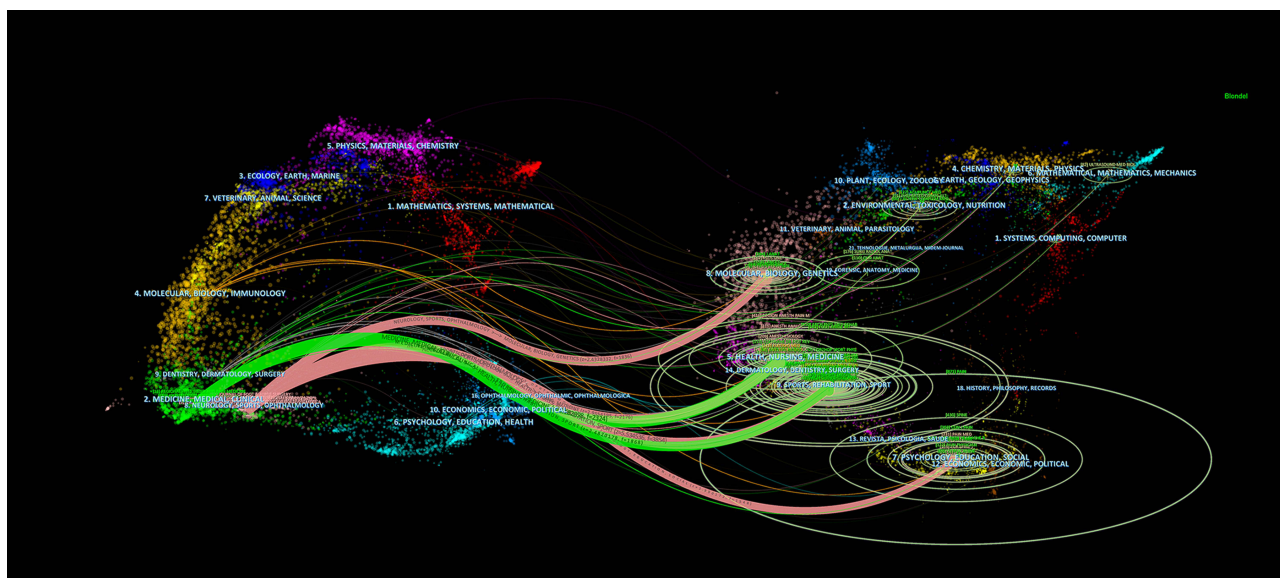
Blondel

5. PHYSICS, MATERIALS, CHEMISTRY

3. ECOLOGY, EARTH, MARINE

7. VETERINARY, ANIMAL, SCIENCE

1. MATHEMATICS, SYSTEMS, MATHEMATICAL

4. MOLECULAR, BIOLOGY, IMMUNOLOGY

9. DENTISTRY, DERMATOLOGY, SURGERY

2. MEDICINE, MEDICAL, CLINICAL

8. NEUROLOGY, SPORTS, OPHTHALMOLOGY

10. ECONOMICS, ECONOMIC, POLITICAL

6. PSYCHOLOGY, EDUCATION, HEALTH

4. CHEMISTRY, MATERIALS, PHYSICS

9. MATHEMATICAL, MATHEMATICS, MECHANICS

10. PLANT, ECOLOGY, ZOOLOGY

3. EARTH, GEOLOGY, GEOPHYSICS

2. ENVIRONMENTAL, TOXICOLOGY, NUTRITION

11. VETERINARY, ANIMAL, PARASITOLOGY

1. SYSTEMS, COMPUTING, COMPUTER

8. MOLECULAR, BIOLOGY, GENETICS

5. HEALTH, NURSING, MEDICINE

14. DERMATOLOGY, DENTISTRY, SURGERY

6. SPORTS, REHABILITATION, SPORT

18. HISTORY, PHILOSOPHY, RECORDS

13. REVISTA, PSICOLOGIA, SAUDE

7. PSYCHOLOGY, EDUCATION, SOCIAL

12. ECONOMICS, ECONOMIC, POLITICAL

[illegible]